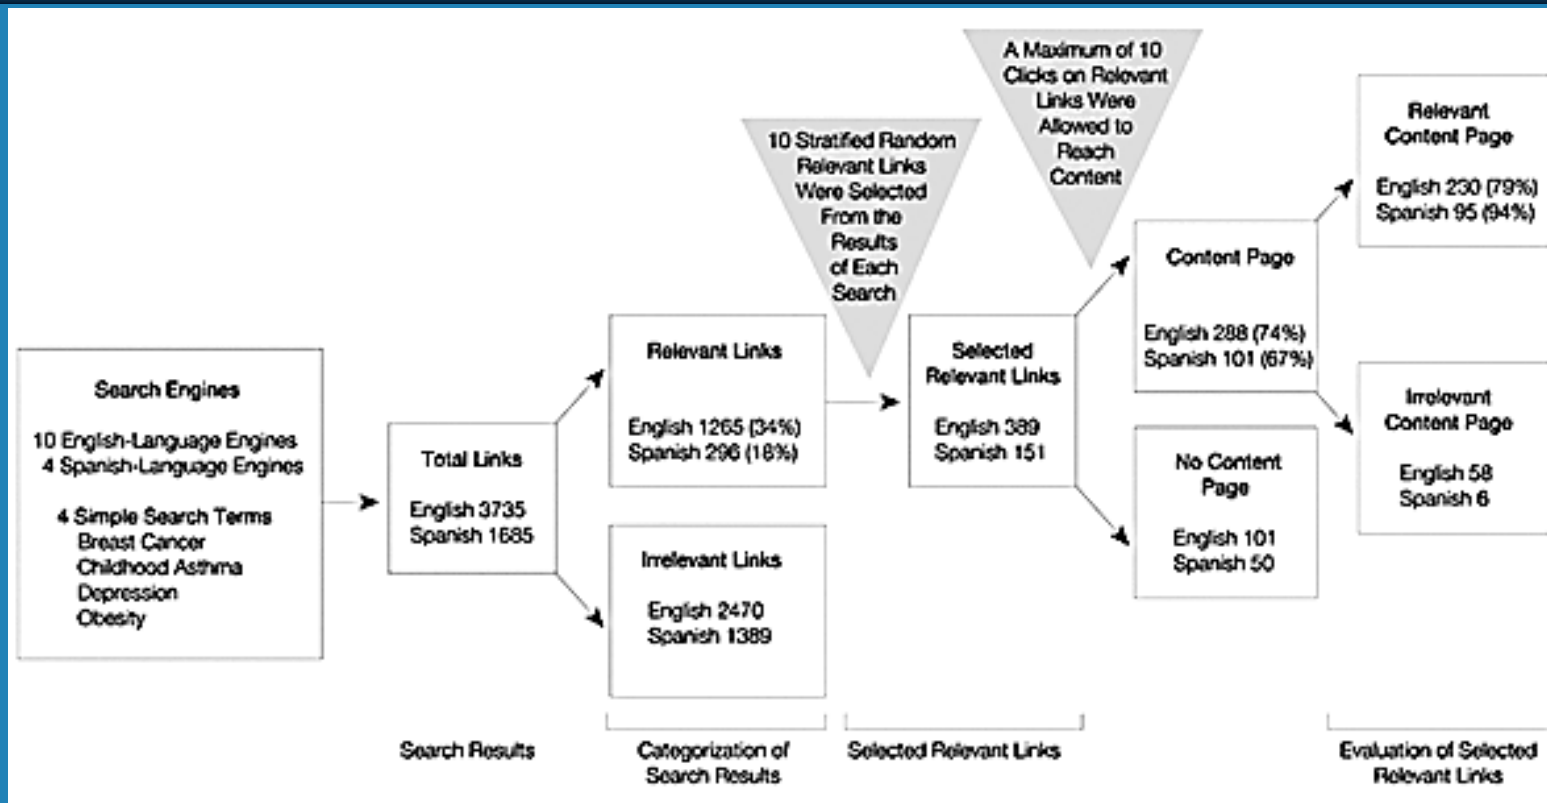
Search Engines

10 English-Language Engines
4 Spanish-Language Engines

4 Simple Search Terms
Breast Cancer
Childhood Asthma
Depression
Obesity

Total Links

English 3735
Spanish 1685

Relevant Links

English 1265 (34%)
Spanish 296 (18%)

Irrelevant Links

English 2470
Spanish 1389

10 Stratified Random Relevant Links Were Selected From the Results of Each Search

Selected Relevant Links

English 389
Spanish 151

A Maximum of 10 Clicks on Relevant Links Were Allowed to Reach Content

Content Page

English 288 (74%)
Spanish 101 (67%)

No Content Page

English 101
Spanish 50

Relevant Content Page

English 230 (79%)
Spanish 95 (94%)

Irrelevant Content Page

English 58
Spanish 6

Search Results

Categorization of Search Results

Selected Relevant Links

Evaluation of Selected Relevant Links